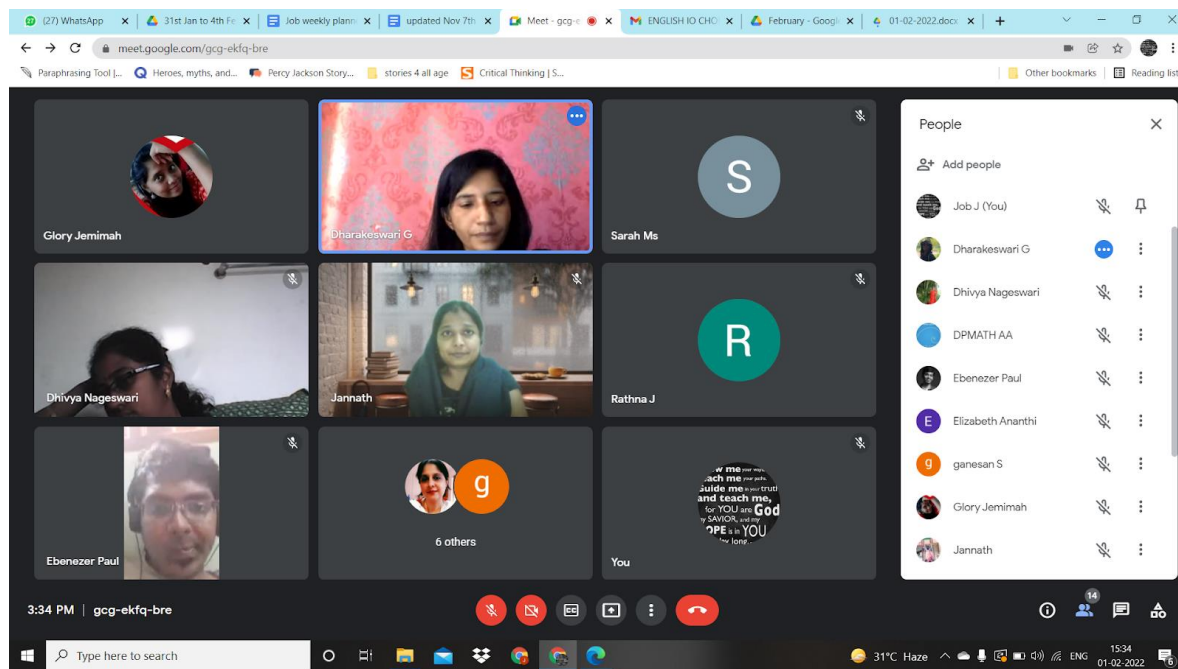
(27) WhatsApp × 31st Jan to 4th Fe × Job weekly plann × updated Nov 7th × Meet - gcg-e × ENGLISH IO CHO × February - Googl × 01-02-2022.docx × +

meet.google.com/gcg-ekfq-bre

Paraphrasing Tool |... Heroes, myths, and... Percy Jackson Story... stories 4 all age Critical Thinking | S... Other bookmarks Reading list

Glory Jemimah

Dharakeswari G

S
Sarah Ms

Dhivya Nageswari

Jannath

R
Rathna J

Ebenezer Paul

g
6 others

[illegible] me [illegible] each me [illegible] Guide me in your truth and teach me, for YOU are God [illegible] SAVIOR, and my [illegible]OPE is in YOU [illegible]
You

People

Add people

Job J (You)
Dharakeswari G
Dhivya Nageswari
DPMATH AA
Ebenezer Paul
E Elizabeth Ananthi
g ganesan S
Glory Jemimah
Jannath

3:34 PM | gcg-ekfq-bre

CC

14

Type here to search

31°C Haze ENG 15:34 01-02-2022 6